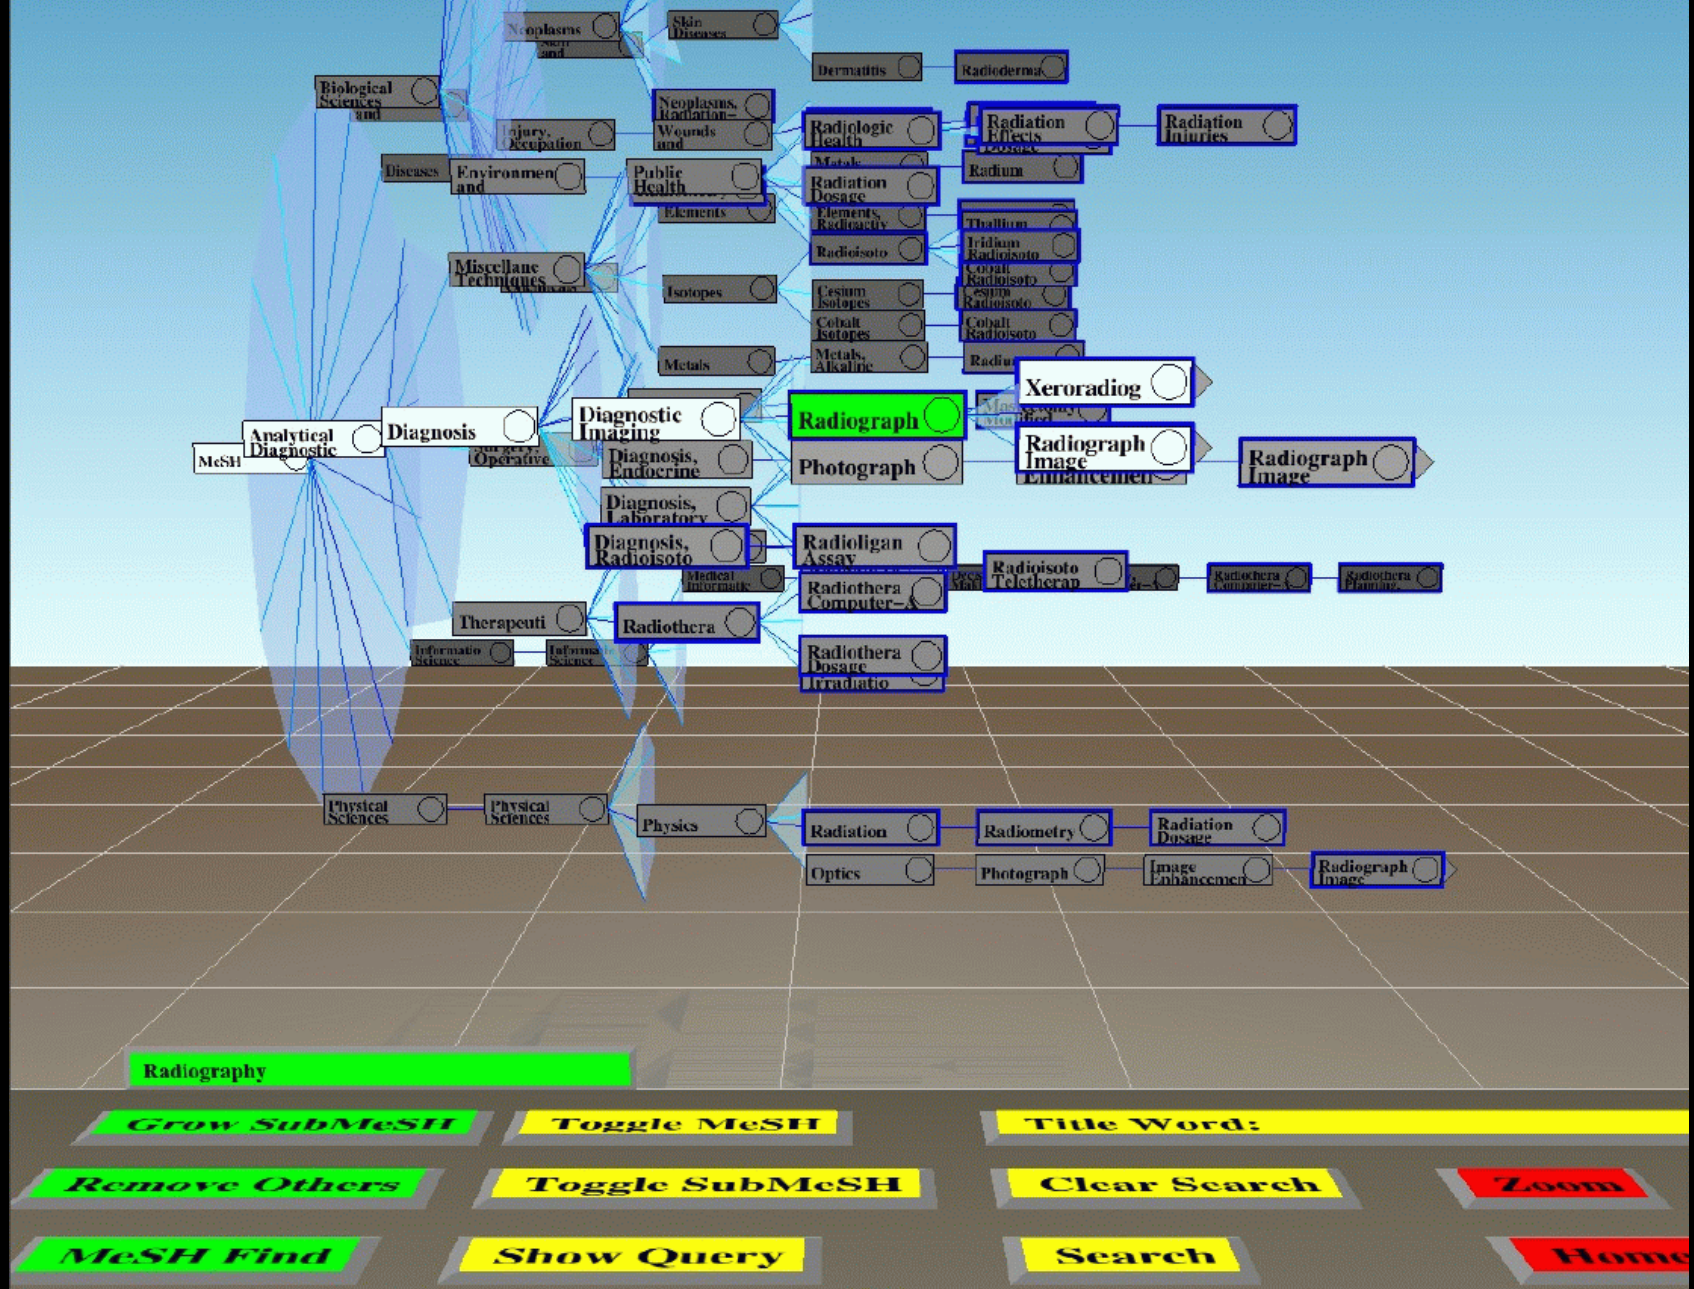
Neoplasms
Skin Diseases
Dermatitis
Radioderma
Biological Sciences and
Neoplasms, Radiation-
Injury, Occupation
Wounds and
Radiologic Health
Radiation Effects
Radiation Injuries
Diseases
Environmen and
Public Health
Metals
Radiation Dosage
Radium
Elements
Elements, Radioactiv
Thallium
Radioisoto
Iridium Radioisoto
Cobalt Radioisoto
Miscellane Techniques
Isotopes
Cesium Isotopes
Cesium Radioisoto
Cobalt Isotopes
Cobalt Radioisoto
Metals
Metals, Alkaline
Radium
Xeroradiog
Analytical Diagnostic
Diagnosis
Diagnostic Imaging
Radiograph
McSH
Surgery, Operative
Diagnosis, Endocrine
Photograph
Radiograph Image
Radiograph Image
Enhancemen
Diagnosis, Laboratory
Diagnosis, Radioisoto
Radioligan Assay
Radioisoto Teletherap
Medical Informatic
Radiothera Computer-A
Radiothera Computer-A
Radiothera Planning
Therapeuti
Radiothera
Informatio Science
Informatio Science
Radiothera Dosage
Irradiatio
Physical Sciences
Physical Sciences
Physics
Radiation
Radiometry
Radiation Dosage
Optics
Photograph
Image Enhancemen
Radiograph Image
Radiography
Grow SubMeSH
Toggle MeSH
Title Word:
Remove Others
Toggle SubMeSH
Clear Search
Zoom
MeSH Find
Show Query
Search
Home